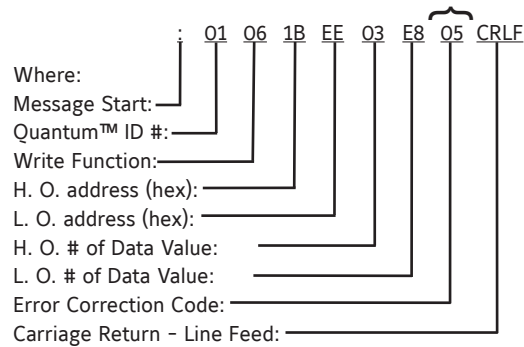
: 01 06 1B EE 03 E8 05 CRLF

Where:
Message Start:
Quantum™ ID #:
Write Function:
H. O. address (hex):
L. O. address (hex):
H. O. # of Data Value:
L. O. # of Data Value:
Error Correction Code:
Carriage Return - Line Feed: